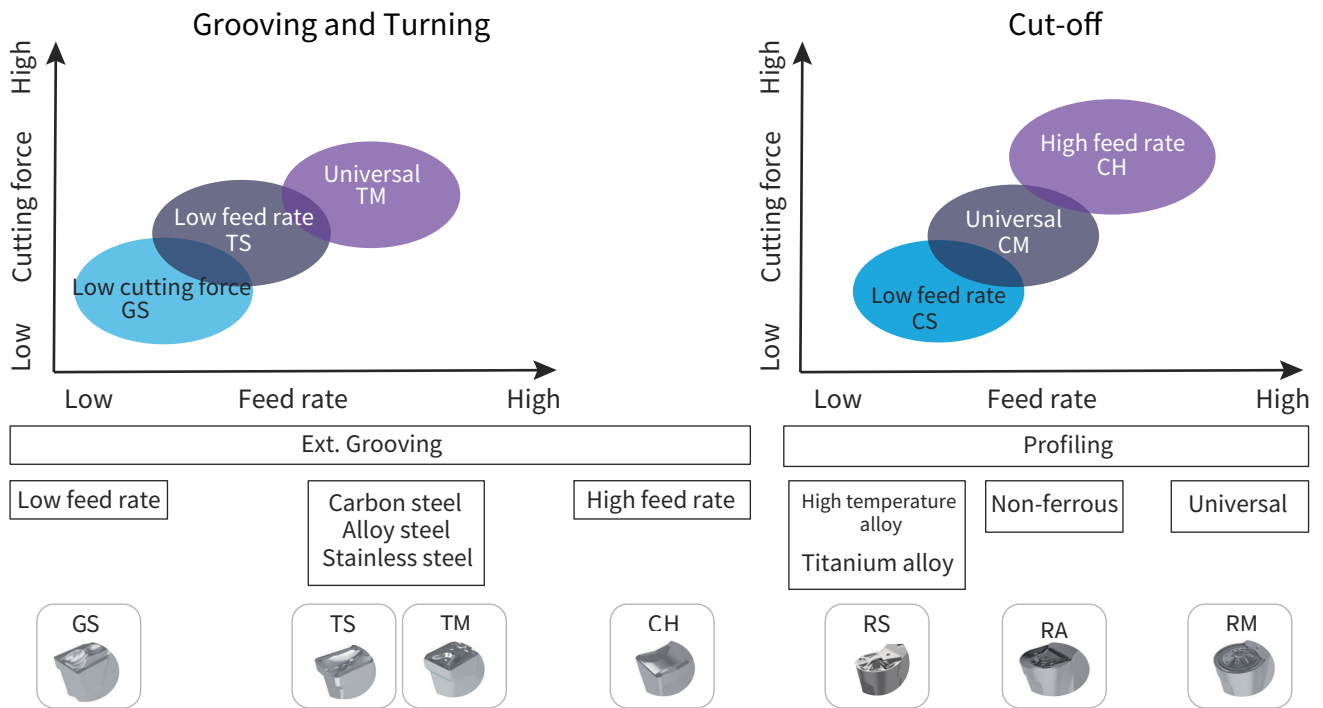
Grooving and Turning

High

Cutting force

Low

Universal
TM

Low feed rate
TS

Low cutting force
GS

Low

Feed rate

High

Cut-off

High

Cutting force

Low

High feed rate
CH

Universal
CM

Low feed rate
CS

Low

Feed rate

High

Ext. Grooving

Profiling

Low feed rate

Carbon steel
Alloy steel
Stainless steel

High feed rate

High temperature alloy
Titanium alloy

Non-ferrous

Universal

GS

TS

TM

CH

RS

RA

RM